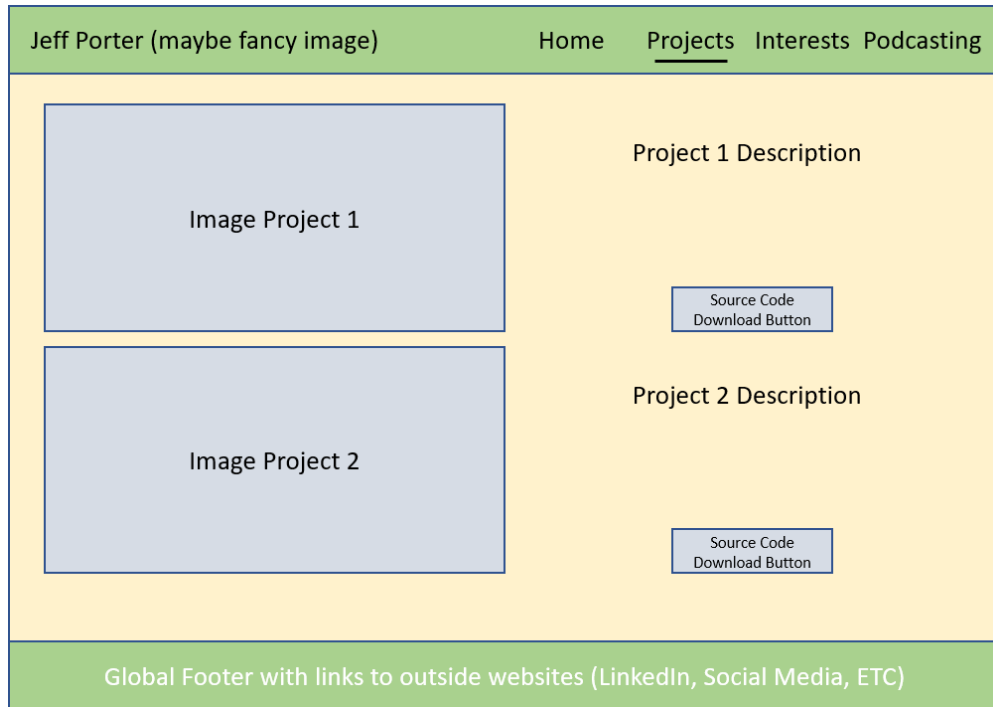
Jeff Porter (maybe fancy image)

Home Projects Interests Podcasting

Image Project 1

Project 1 Description

Source Code Download Button

Image Project 2

Project 2 Description

Source Code Download Button

Global Footer with links to outside websites (LinkedIn, Social Media, ETC)